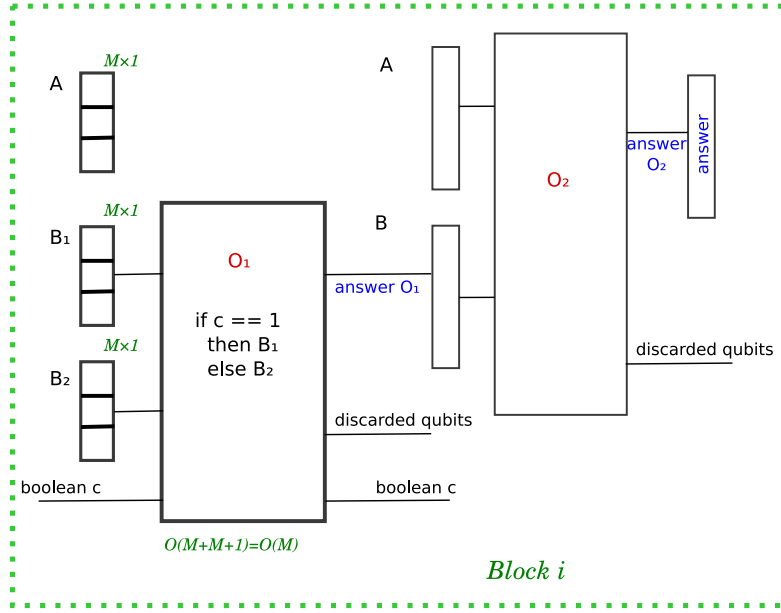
$M\times 1$

A

A

$O_2$

answer $O_2$

answer

$M\times 1$

$B_1$

$O_1$

B

answer $O_1$

if c == 1
then $B_1$
else $B_2$

$M\times 1$

$B_2$

discarded qubits

discarded qubits

boolean c

boolean c

$O(M+M+1)=O(M)$

Block i